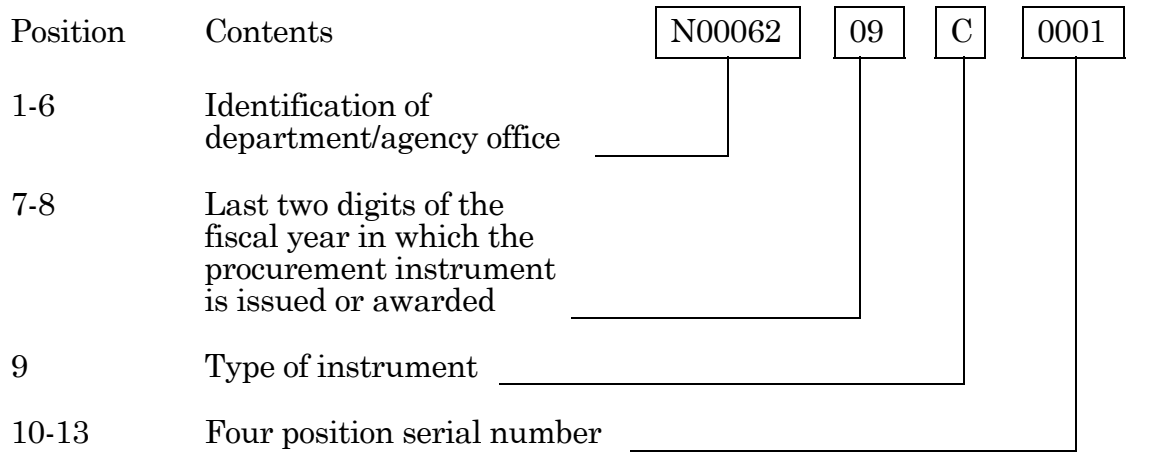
Position Contents N00062 09 C 0001

1-6 Identification of department/agency office

7-8 Last two digits of the fiscal year in which the procurement instrument is issued or awarded

9 Type of instrument

10-13 Four position serial number